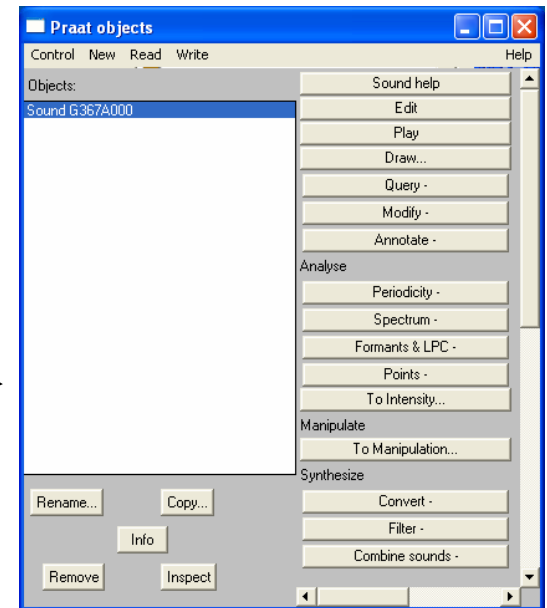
Praat objects

Control New Read Write Help

Objects:

Sound G367A000

Sound help
Edit
Play
Draw...
Query -
Modify -
Annotate -

Analyse

Periodicity -
Spectrum -
Formants & LPC -
Points -
To Intensity...

Manipulate

To Manipulation...

Synthesize

Convert -
Filter -
Combine sounds -

Rename...
Copy...
Info
Remove
Inspect